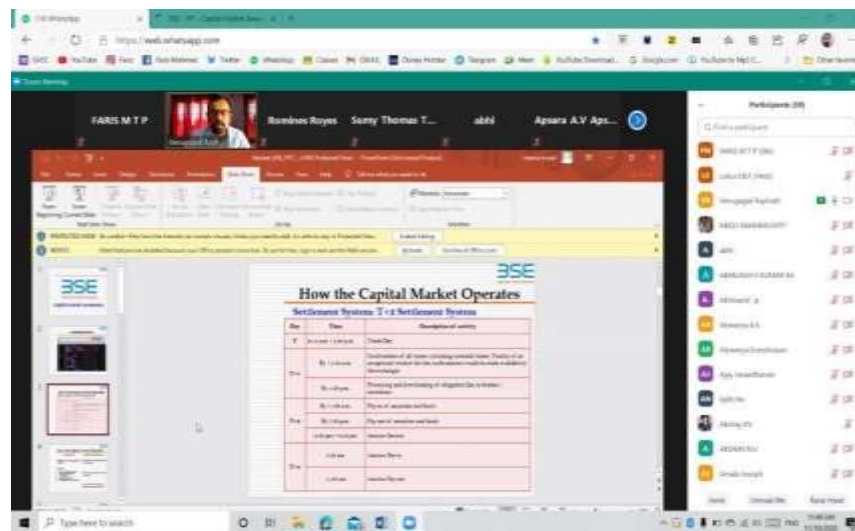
FARIS M T P

Romines Royes

Semy Thomas T...

abhi

Apsara A.V Aps...

Participants (33)

BSE

BSE

How the Capital Market Operates

Settlement System: T+2 Settlement System

| Day | Time | Description of activity |
|---|---|---|
| T | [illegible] | Trade Day |
| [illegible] | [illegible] | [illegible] |
| | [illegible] | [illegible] |
| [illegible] | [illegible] | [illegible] |
| | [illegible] | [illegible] |
| | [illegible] | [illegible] |
| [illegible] | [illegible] | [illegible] |
| | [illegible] | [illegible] |

Type here to search